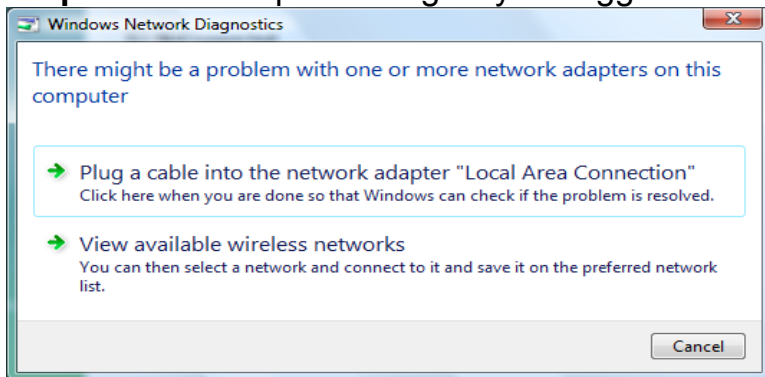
Windows Network Diagnostics

There might be a problem with one or more network adapters on this computer

Plug a cable into the network adapter "Local Area Connection"
Click here when you are done so that Windows can check if the problem is resolved.

View available wireless networks
You can then select a network and connect to it and save it on the preferred network list.

Cancel